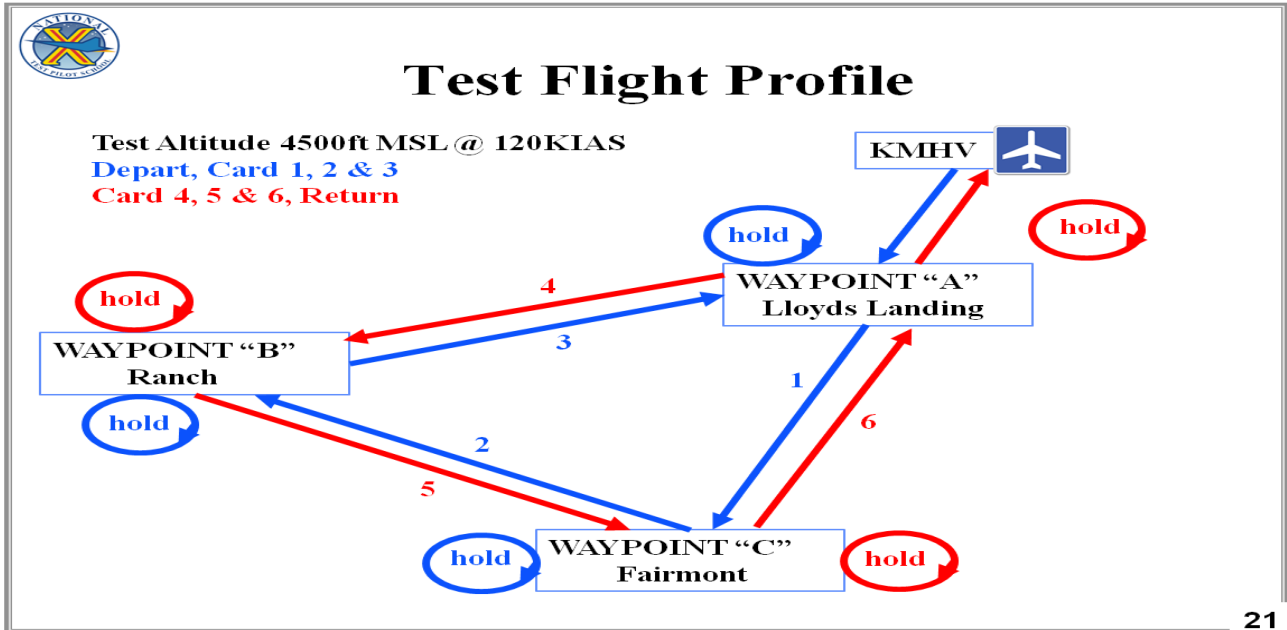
NATIONAL TEST PILOT SCHOOL

Test Flight Profile

Test Altitude 4500ft MSL @ 120KIAS
Depart, Card 1, 2 & 3
Card 4, 5 & 6, Return

KMHV

hold

hold

WAYPOINT "A"
Lloyds Landing

hold

4

WAYPOINT "B"
Ranch

3

hold

1

6

2

5

hold

WAYPOINT "C"
Fairmont

hold

21